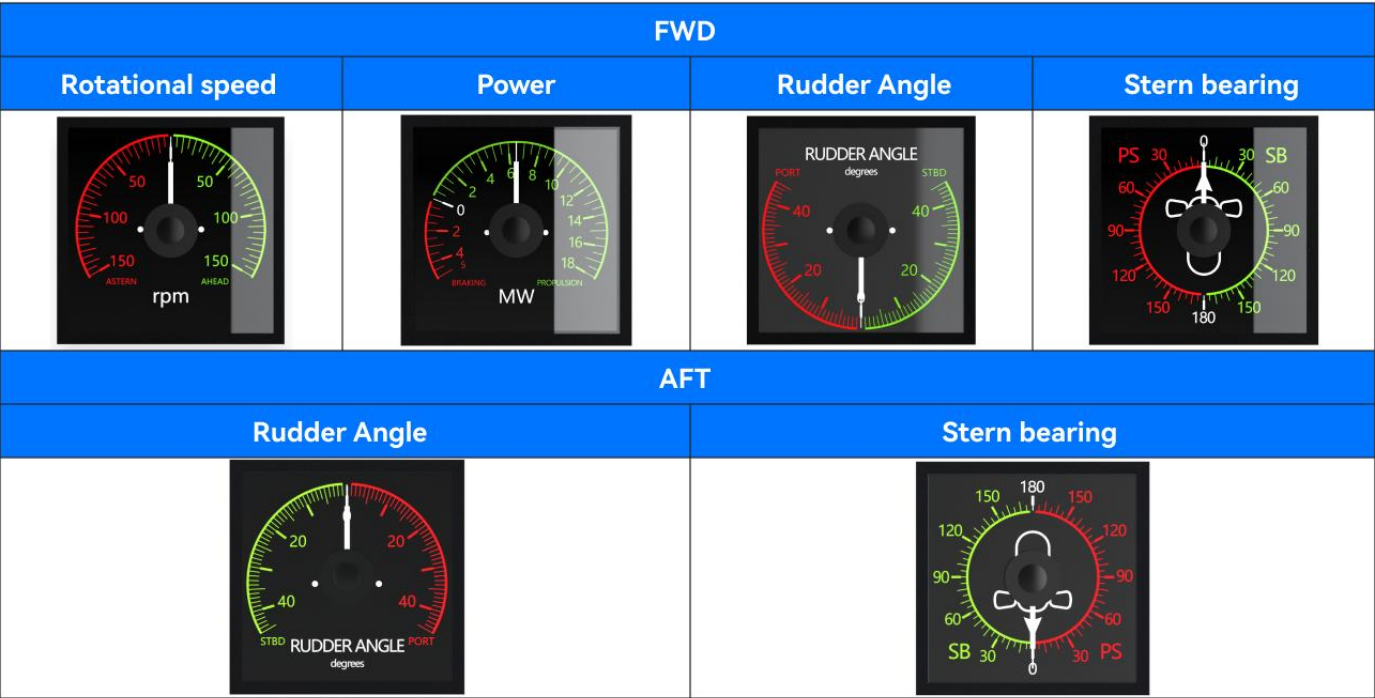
| FWD | | | |
|---|---|---|---|
| Rotational speed | Power | Rudder Angle | Stern bearing |
| 50 50 100 100 150 150 ASTERN AHEAD rpm | 2 4 6 8 10 12 14 16 18 0 2 4 5 BRAKING PROPULSION MW | RUDDER ANGLE degrees PORT STBD 40 40 20 20 | 0 PS 30 30 SB 60 60 90 90 120 120 150 150 180 |

| AFT | |
|---|---|
| Rudder Angle | Stern bearing |
| 20 20 40 40 STBD RUDDER ANGLE PORT degrees | 180 150 150 120 120 90 90 60 60 SB 30 30 PS 0 |